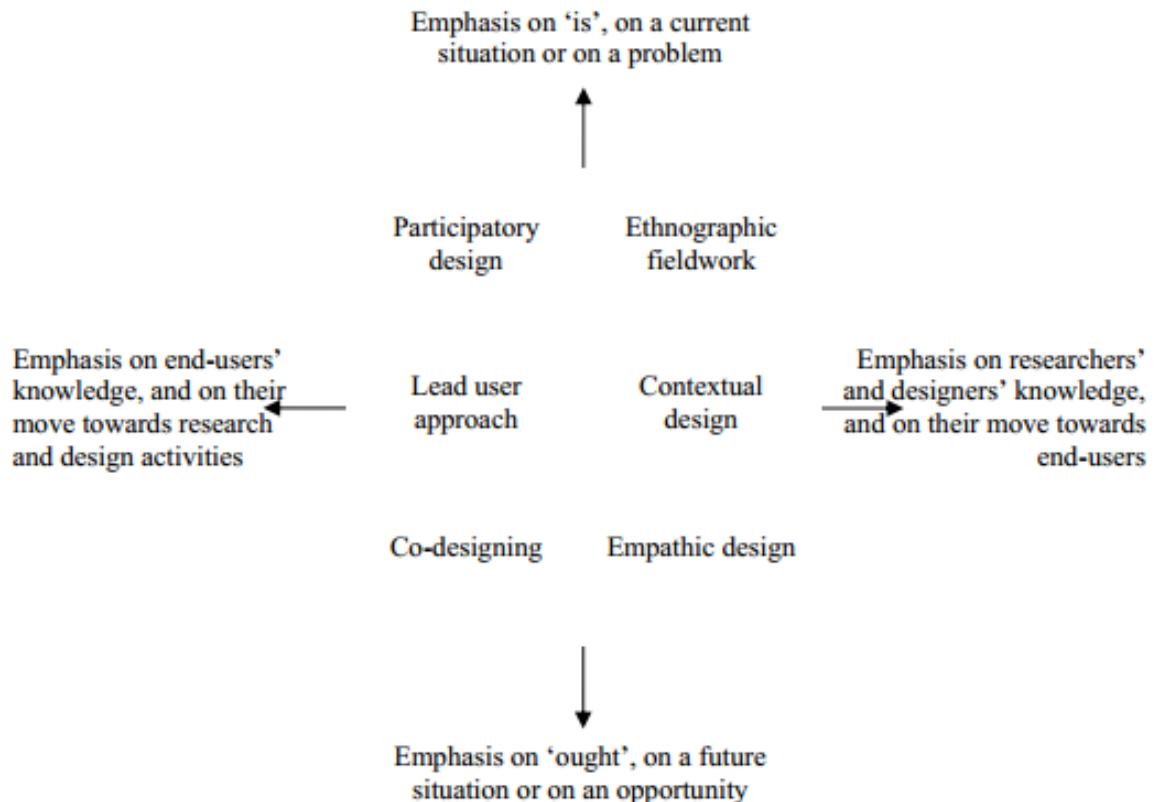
Emphasis on 'is', on a current situation or on a problem

Participatory design

Ethnographic fieldwork

Emphasis on end-users' knowledge, and on their move towards research and design activities

Lead user approach

Contextual design

Emphasis on researchers' and designers' knowledge, and on their move towards end-users

Co-designing

Empathic design

Emphasis on 'ought', on a future situation or on an opportunity